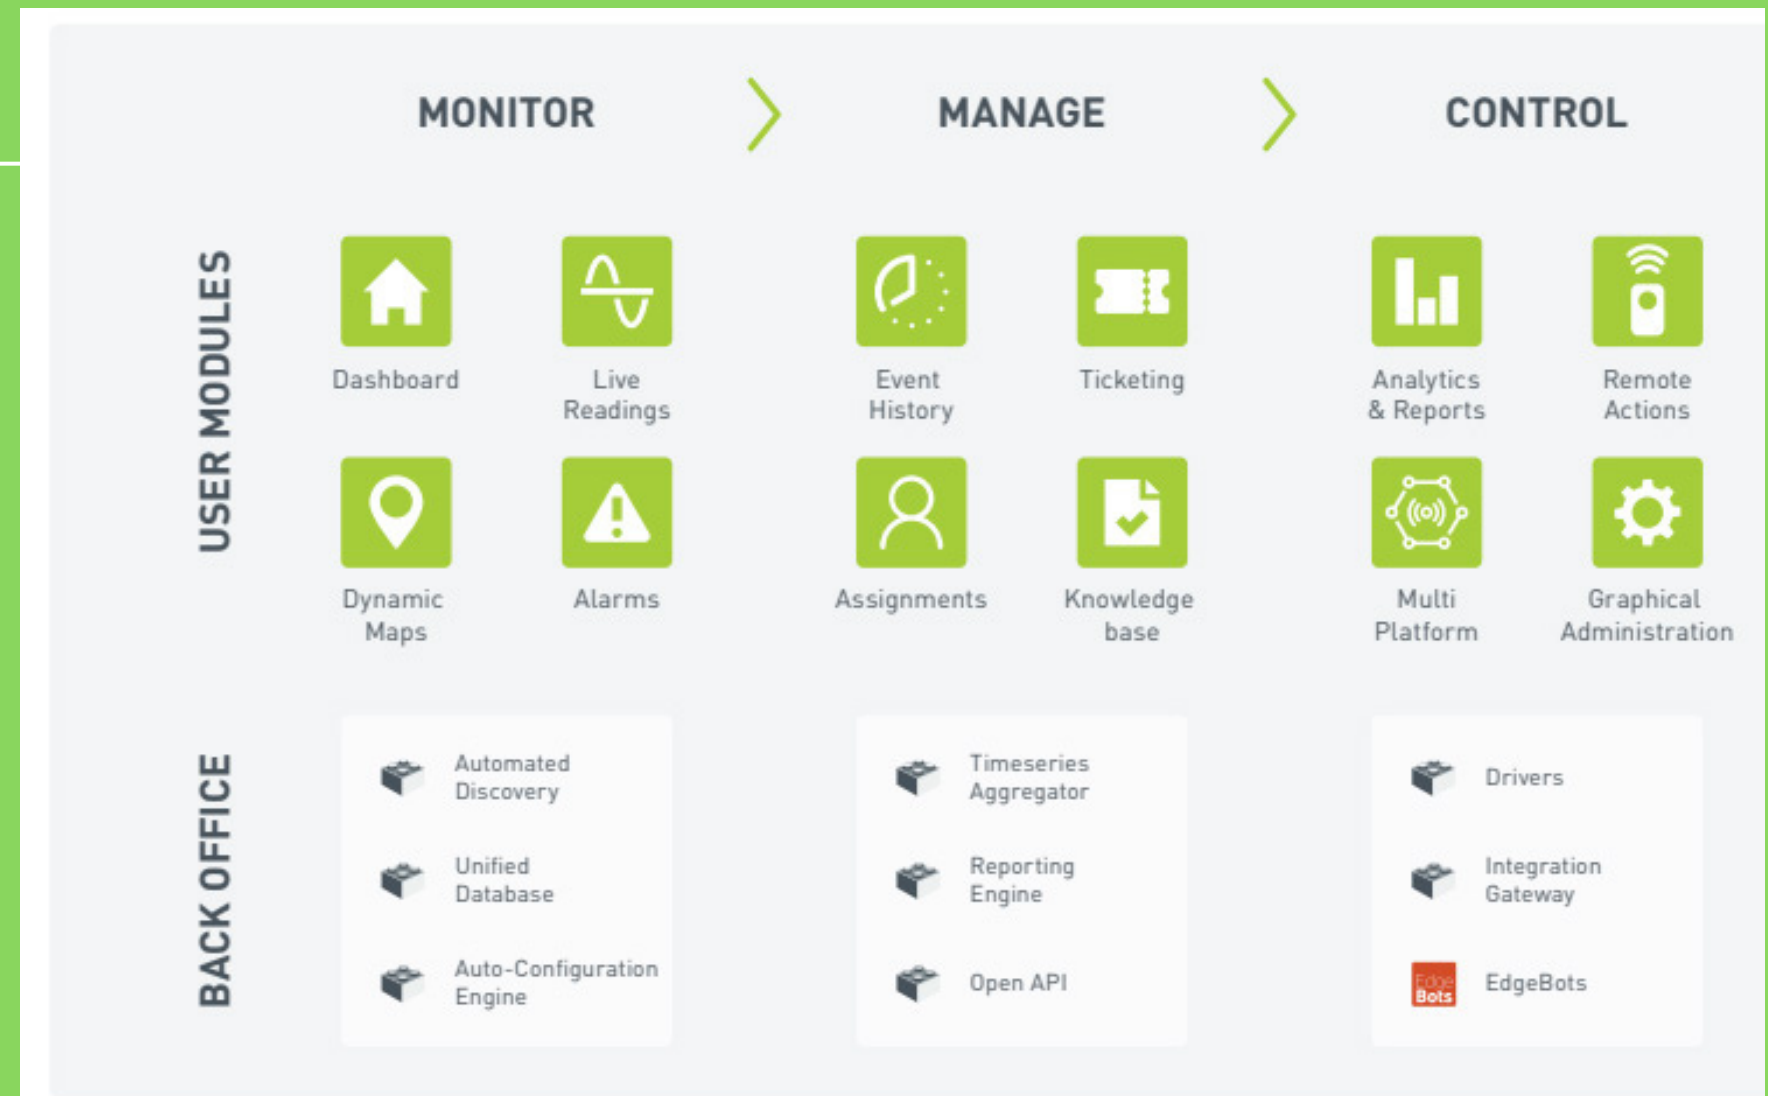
MONITOR

MANAGE

CONTROL

USER MODULES

Dashboard

Live Readings

Event History

Ticketing

Analytics & Reports

Remote Actions

Dynamic Maps

Alarms

Assignments

Knowledge base

Multi Platform

Graphical Administration

BACK OFFICE

Automated Discovery

Unified Database

Auto-Configuration Engine

Timeseries Aggregator

Reporting Engine

Open API

Drivers

Integration Gateway

Edge Bots

EdgeBots